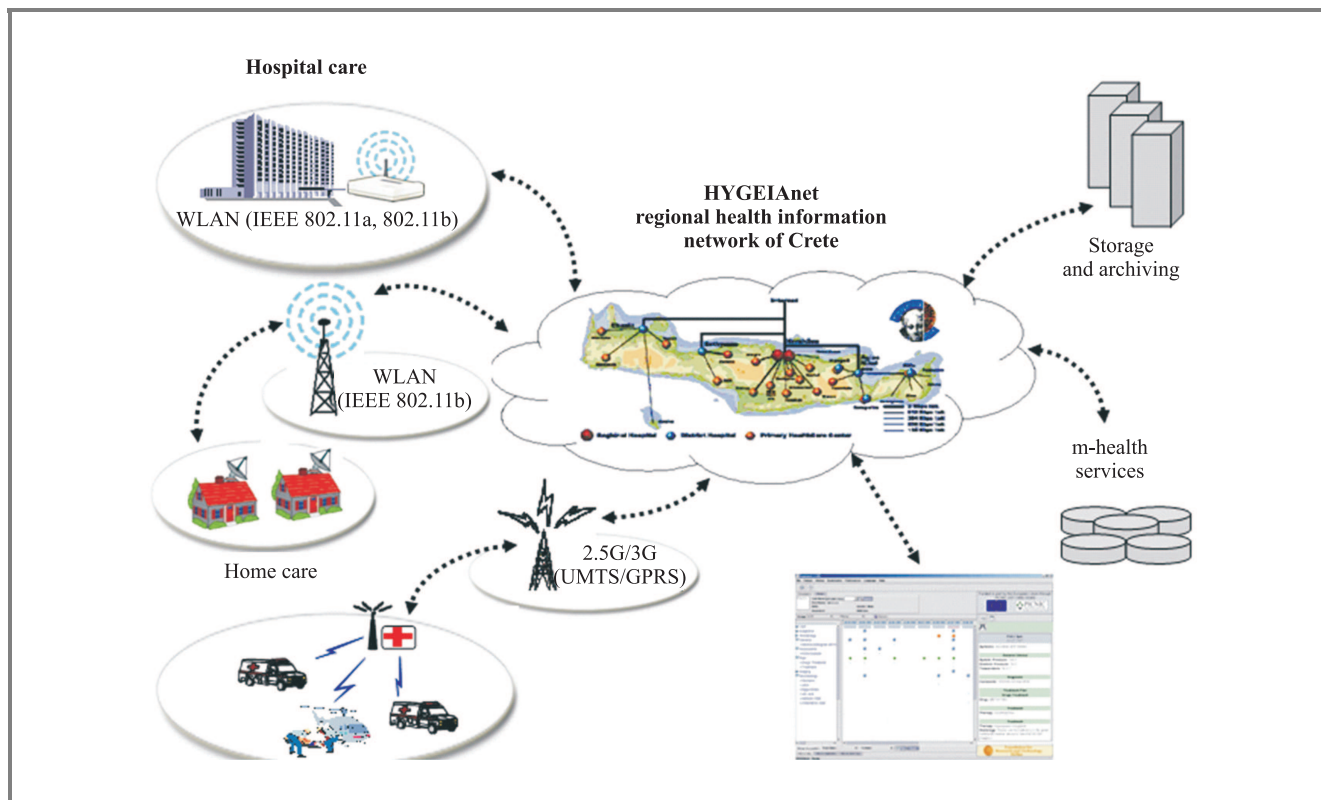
Hospital care

WLAN (IEEE 802.11a, 802.11b)

HYGEIAnet
regional health information
network of Crete

Storage
and archiving

WLAN
(IEEE 802.11b)

Regional Hospital District Hospital Primary Healthcare Center

m-health
services

Home care

2.5G/3G
(UMTS/GPRS)